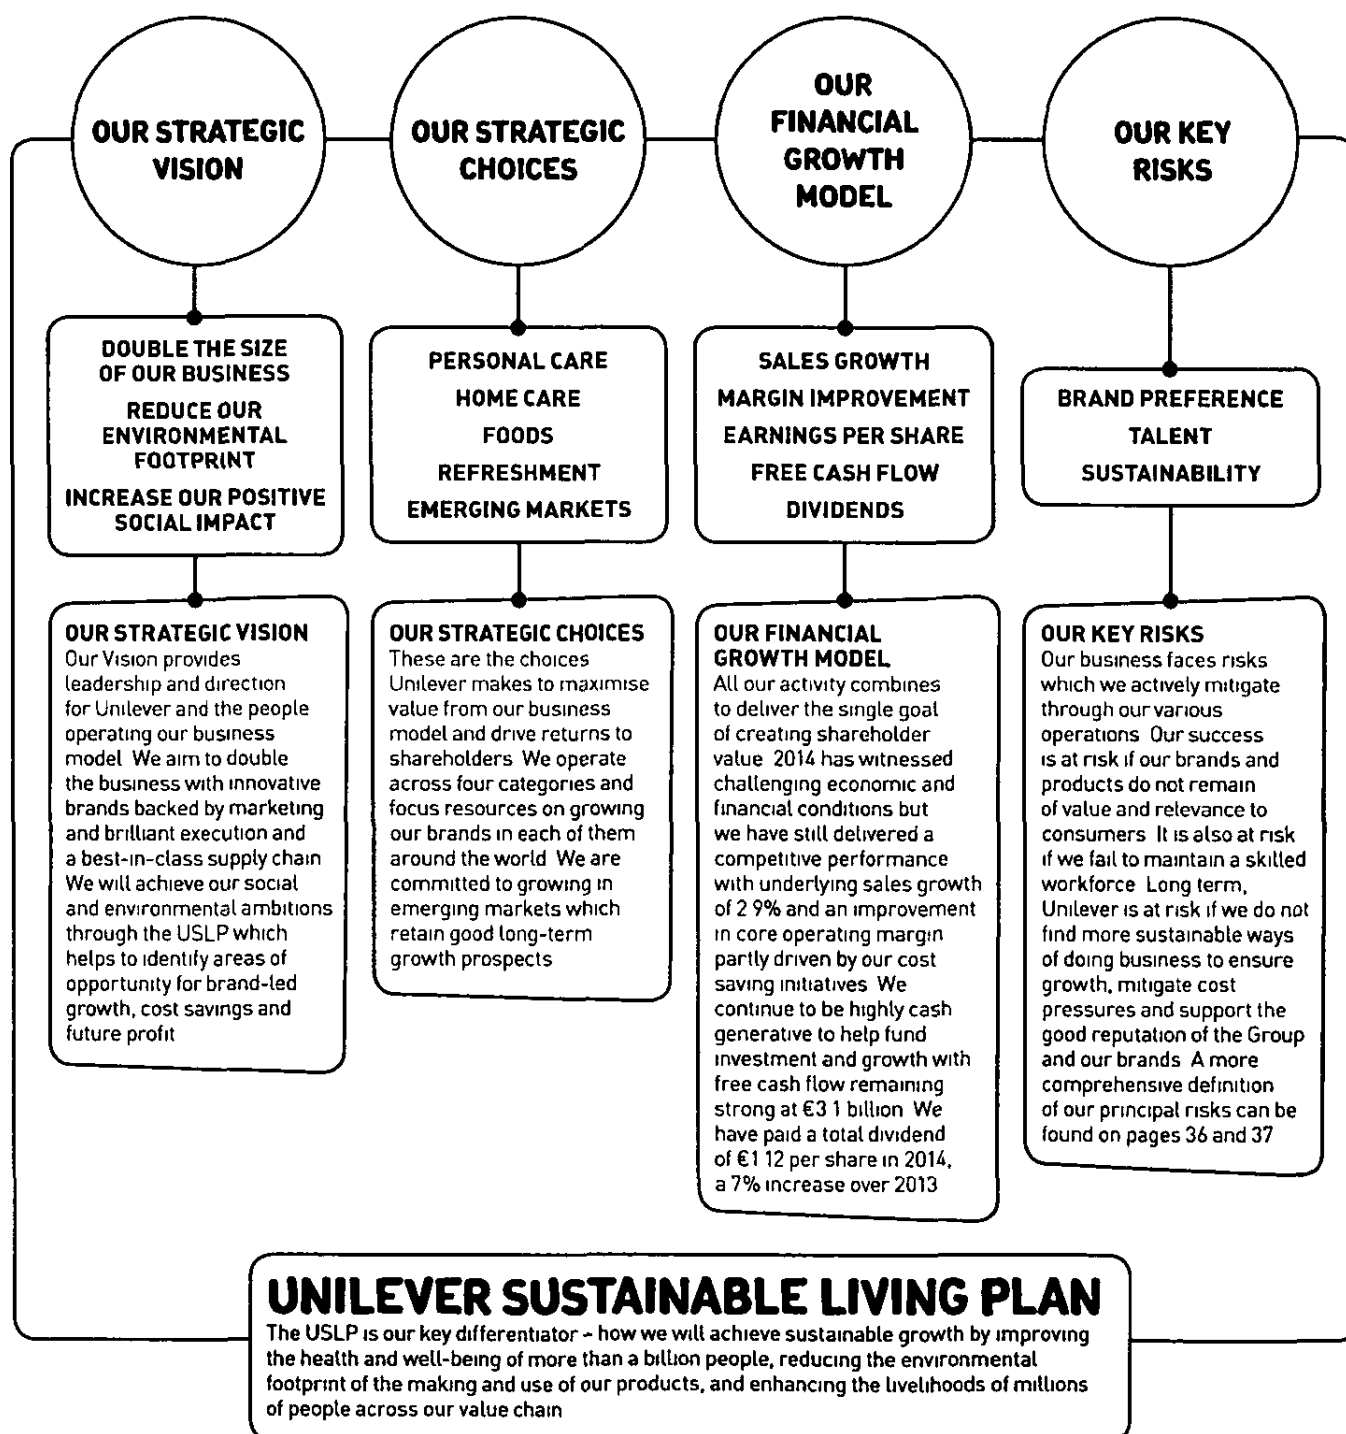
OUR STRATEGIC VISION

OUR STRATEGIC CHOICES

OUR FINANCIAL GROWTH MODEL

OUR KEY RISKS

DOUBLE THE SIZE OF OUR BUSINESS
REDUCE OUR ENVIRONMENTAL FOOTPRINT
INCREASE OUR POSITIVE SOCIAL IMPACT

PERSONAL CARE
HOME CARE
FOODS
REFRESHMENT
EMERGING MARKETS

SALES GROWTH
MARGIN IMPROVEMENT
EARNINGS PER SHARE
FREE CASH FLOW
DIVIDENDS

BRAND PREFERENCE
TALENT
SUSTAINABILITY

OUR STRATEGIC VISION
Our Vision provides leadership and direction for Unilever and the people operating our business model We aim to double the business with innovative brands backed by marketing and brilliant execution and a best-in-class supply chain We will achieve our social and environmental ambitions through the USLP which helps to identify areas of opportunity for brand-led growth, cost savings and future profit

OUR STRATEGIC CHOICES
These are the choices Unilever makes to maximise value from our business model and drive returns to shareholders We operate across four categories and focus resources on growing our brands in each of them around the world We are committed to growing in emerging markets which retain good long-term growth prospects

OUR FINANCIAL GROWTH MODEL
All our activity combines to deliver the single goal of creating shareholder value 2014 has witnessed challenging economic and financial conditions but we have still delivered a competitive performance with underlying sales growth of 2 9% and an improvement in core operating margin partly driven by our cost saving initiatives We continue to be highly cash generative to help fund investment and growth with free cash flow remaining strong at €3 1 billion We have paid a total dividend of €1 12 per share in 2014, a 7% increase over 2013

OUR KEY RISKS
Our business faces risks which we actively mitigate through our various operations Our success is at risk if our brands and products do not remain of value and relevance to consumers It is also at risk if we fail to maintain a skilled workforce Long term, Unilever is at risk if we do not find more sustainable ways of doing business to ensure growth, mitigate cost pressures and support the good reputation of the Group and our brands A more comprehensive definition of our principal risks can be found on pages 36 and 37

UNILEVER SUSTAINABLE LIVING PLAN
The USLP is our key differentiator - how we will achieve sustainable growth by improving the health and well-being of more than a billion people, reducing the environmental footprint of the making and use of our products, and enhancing the livelihoods of millions of people across our value chain